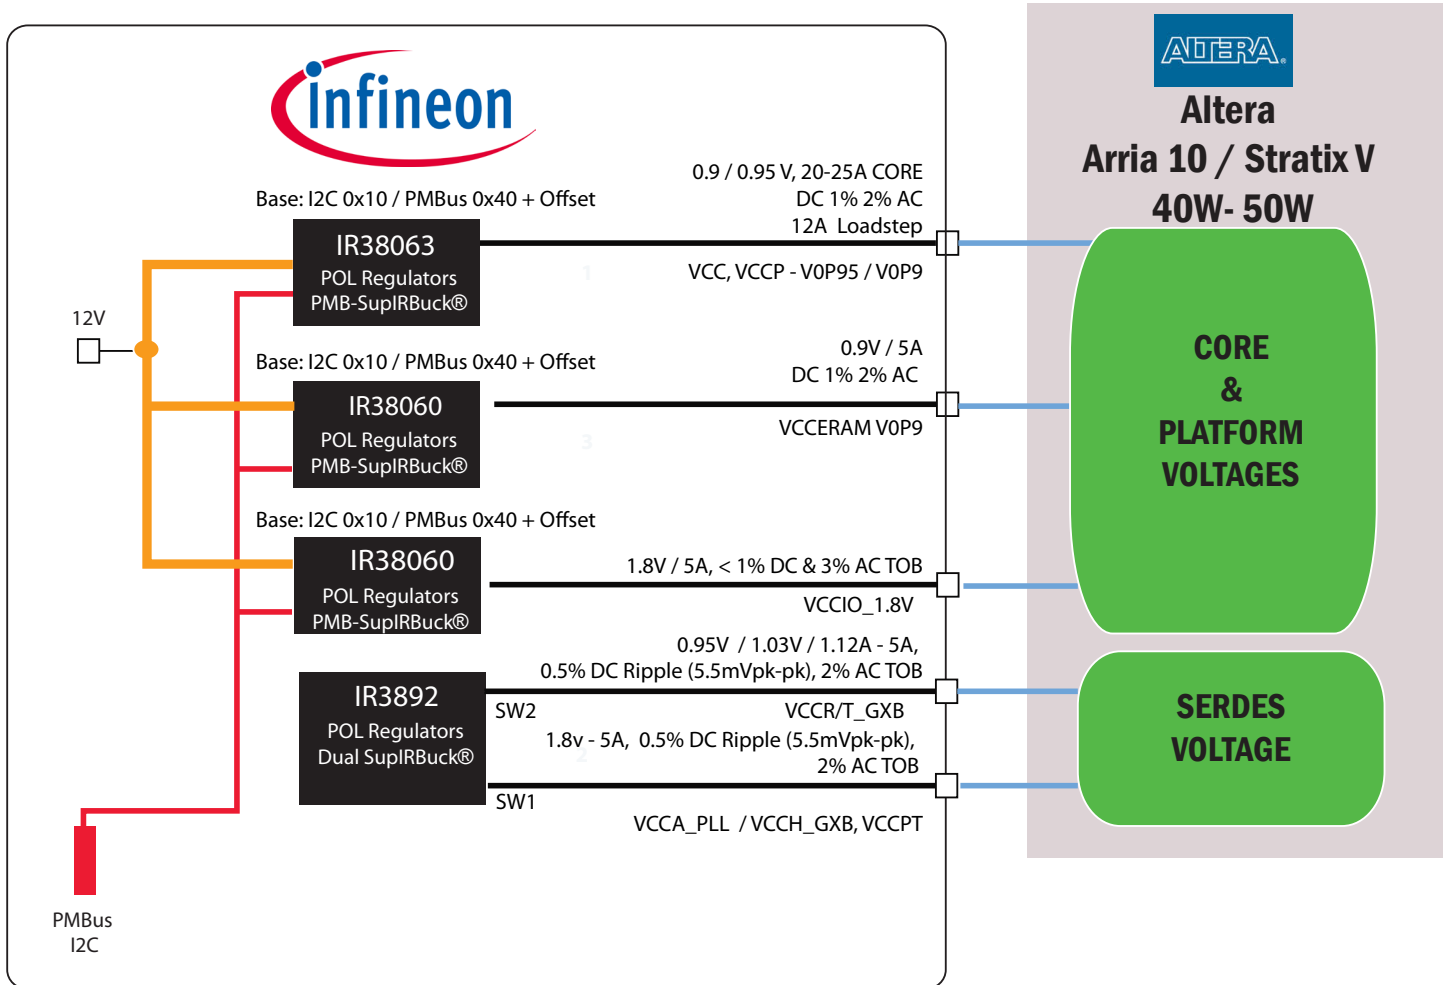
infineon

ALTERA
Altera
Arria 10 / Stratix V
40W- 50W

Base: I2C 0x10 / PMBus 0x40 + Offset

IR38063
POL Regulators
PMB-SupIRBuck®

0.9 / 0.95 V, 20-25A CORE
DC 1% 2% AC
12A Loadstep

VCC, VCCP - V0P95 / V0P9

12V

Base: I2C 0x10 / PMBus 0x40 + Offset

IR38060
POL Regulators
PMB-SupIRBuck®

0.9V / 5A
DC 1% 2% AC

VCCERAM V0P9

CORE
&
PLATFORM
VOLTAGES

Base: I2C 0x10 / PMBus 0x40 + Offset

IR38060
POL Regulators
PMB-SupIRBuck®

1.8V / 5A, < 1% DC & 3% AC TOB

VCCIO_1.8V

0.95V / 1.03V / 1.12A - 5A,
0.5% DC Ripple (5.5mVpk-pk), 2% AC TOB

IR3892
POL Regulators
Dual SupIRBuck®

SW2

VCCR/T_GXB

1.8v - 5A, 0.5% DC Ripple (5.5mVpk-pk),
2% AC TOB

SW1

VCCA_PLL / VCCH_GXB, VCCPT

SERDES
VOLTAGE

PMBus
I2C